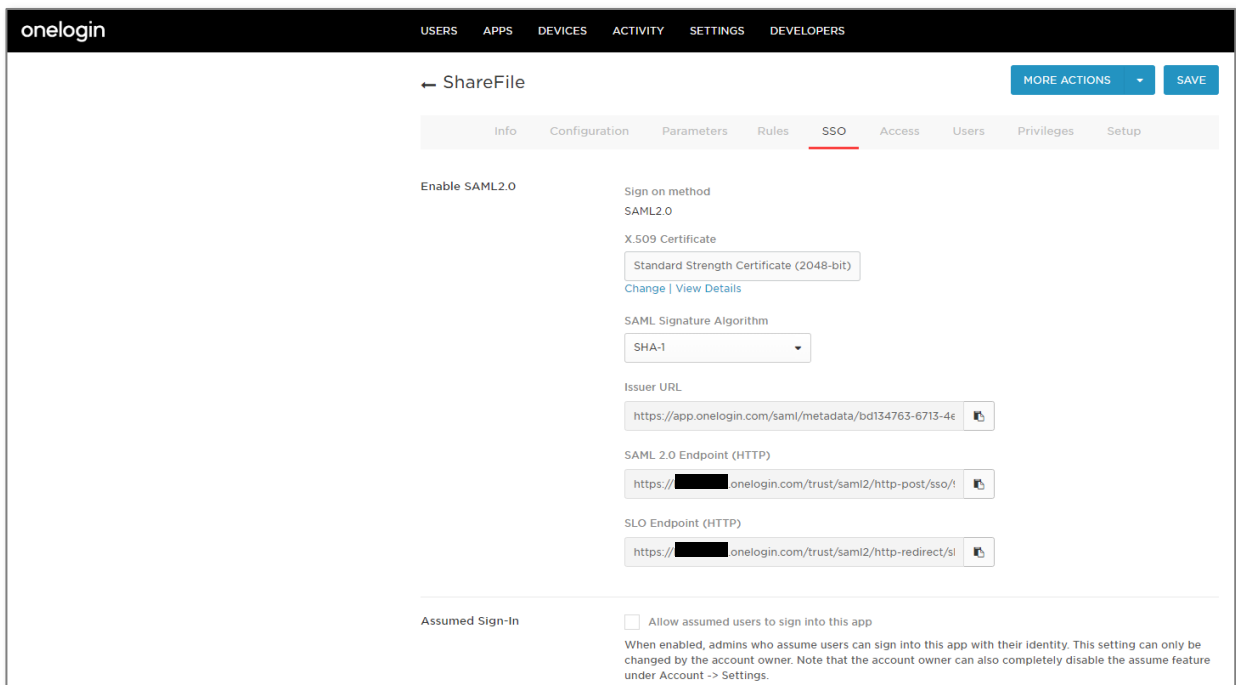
onelogin

USERS APPS DEVICES ACTIVITY SETTINGS DEVELOPERS

← ShareFile

MORE ACTIONS SAVE

Info Configuration Parameters Rules SSO Access Users Privileges Setup

Enable SAML2.0

Sign on method
SAML2.0

X.509 Certificate
Standard Strength Certificate (2048-bit)
Change | View Details

SAML Signature Algorithm
SHA-1

Issuer URL
https://app.onelogin.com/saml/metadata/bd134763-6713-4e

SAML 2.0 Endpoint (HTTP)
https://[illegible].onelogin.com/trust/saml2/http-post/sso/

SLO Endpoint (HTTP)
https://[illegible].onelogin.com/trust/saml2/http-redirect/sl

Assumed Sign-In

Allow assumed users to sign into this app

When enabled, admins who assume users can sign into this app with their identity. This setting can only be changed by the account owner. Note that the account owner can also completely disable the assume feature under Account -> Settings.